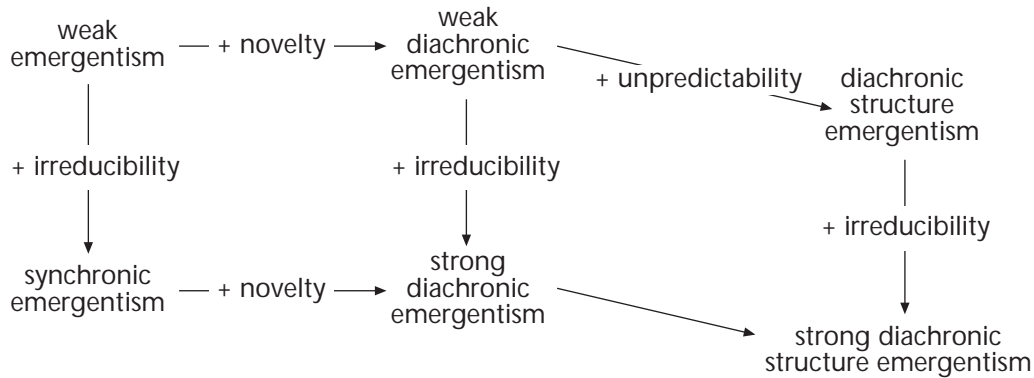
weak emergentism — + novelty → weak diachronic emergentism

+ unpredictability → diachronic structure emergentism

+ irreducibility

+ irreducibility

+ irreducibility

synchronic emergentism — + novelty → strong diachronic emergentism

strong diachronic structure emergentism